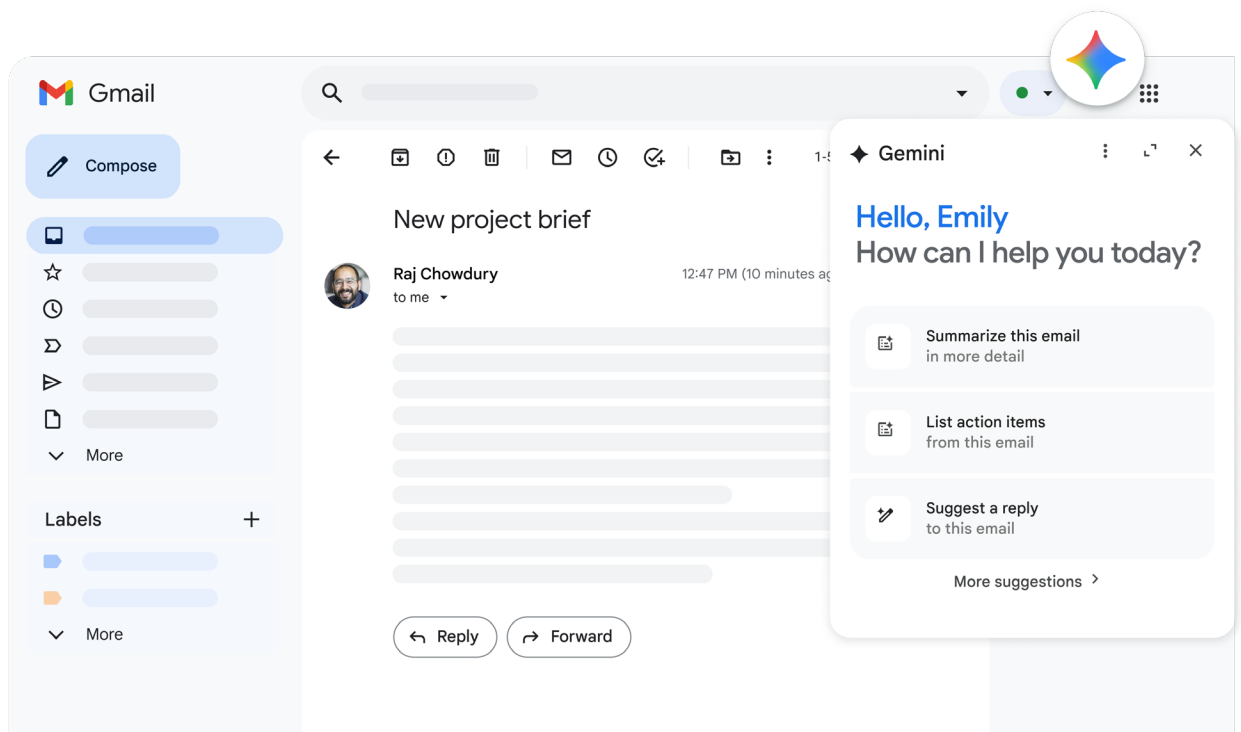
Gmail

Compose

More

Labels

More

1-5

New project brief

Raj Chowdury
to me

12:47 PM (10 minutes ag

Reply
Forward

Gemini

Hello, Emily
How can I help you today?

Summarize this email
in more detail

List action items
from this email

Suggest a reply
to this email

More suggestions